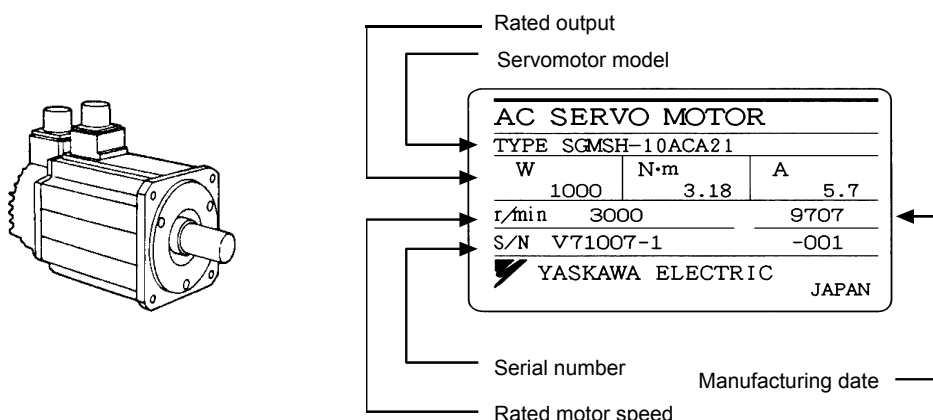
Rated output

Servomotor model

AC SERVO MOTOR

TYPE SGMSH-10ACA21

| W | N·m | A |
|---|---|---|
| 1000 | 3.18 | 5.7 |

r/min 3000 9707

S/N V71007-1 -001

YASKAWA ELECTRIC

JAPAN

Serial number

Manufacturing date

Rated motor speed